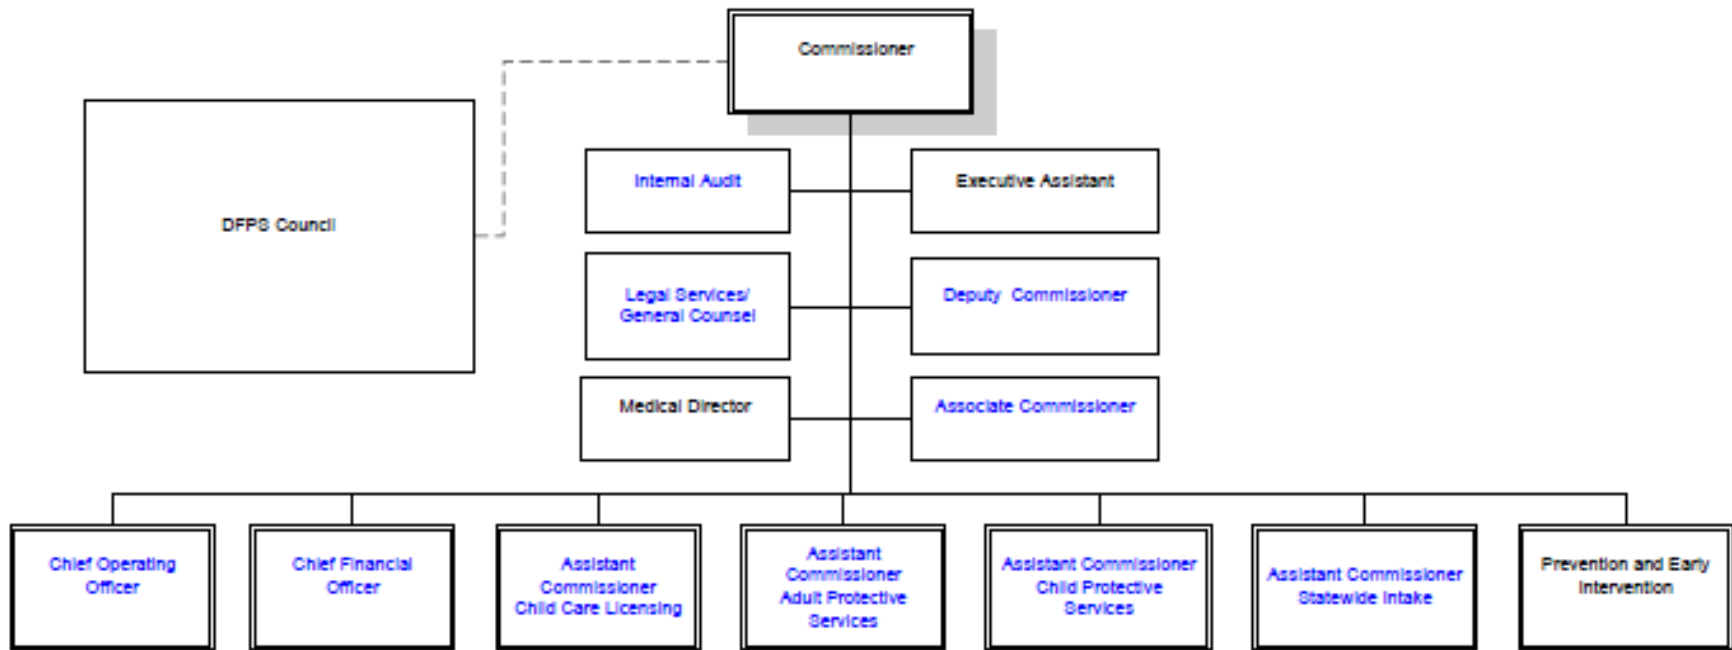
Commissioner

DFPS Council

Internal Audit

Executive Assistant

Legal Services/ General Counsel

Deputy Commissioner

Medical Director

Associate Commissioner

Chief Operating Officer

Chief Financial Officer

Assistant Commissioner Child Care Licensing

Assistant Commissioner Adult Protective Services

Assistant Commissioner Child Protective Services

Assistant Commissioner Statewide Intake

Prevention and Early Intervention